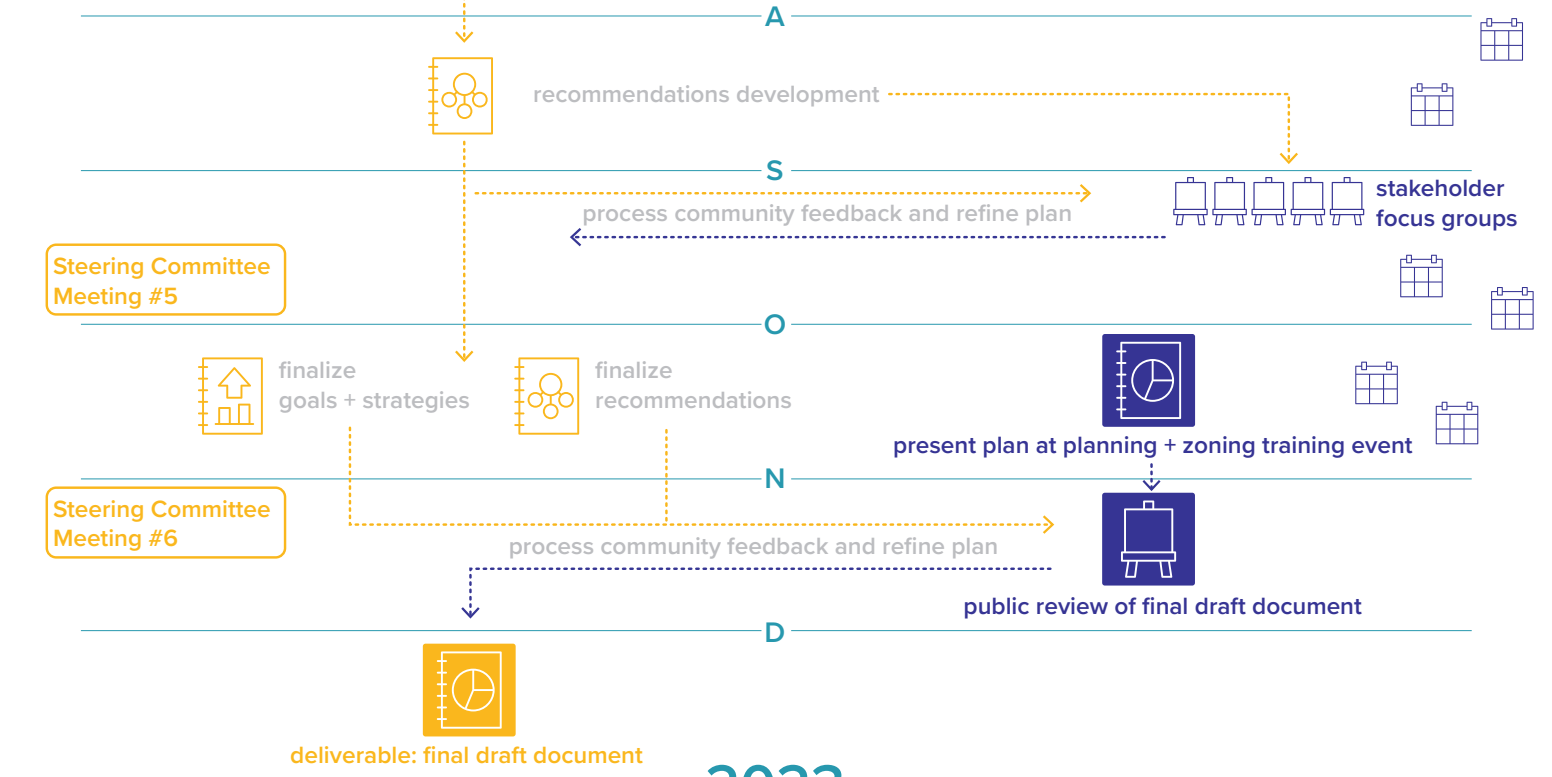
A

recommendations development

S

stakeholder focus groups

process community feedback and refine plan

Steering Committee Meeting #5

O

finalize goals + strategies

finalize recommendations

present plan at planning + zoning training event

N

Steering Committee Meeting #6

process community feedback and refine plan

public review of final draft document

D

deliverable: final draft document

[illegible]